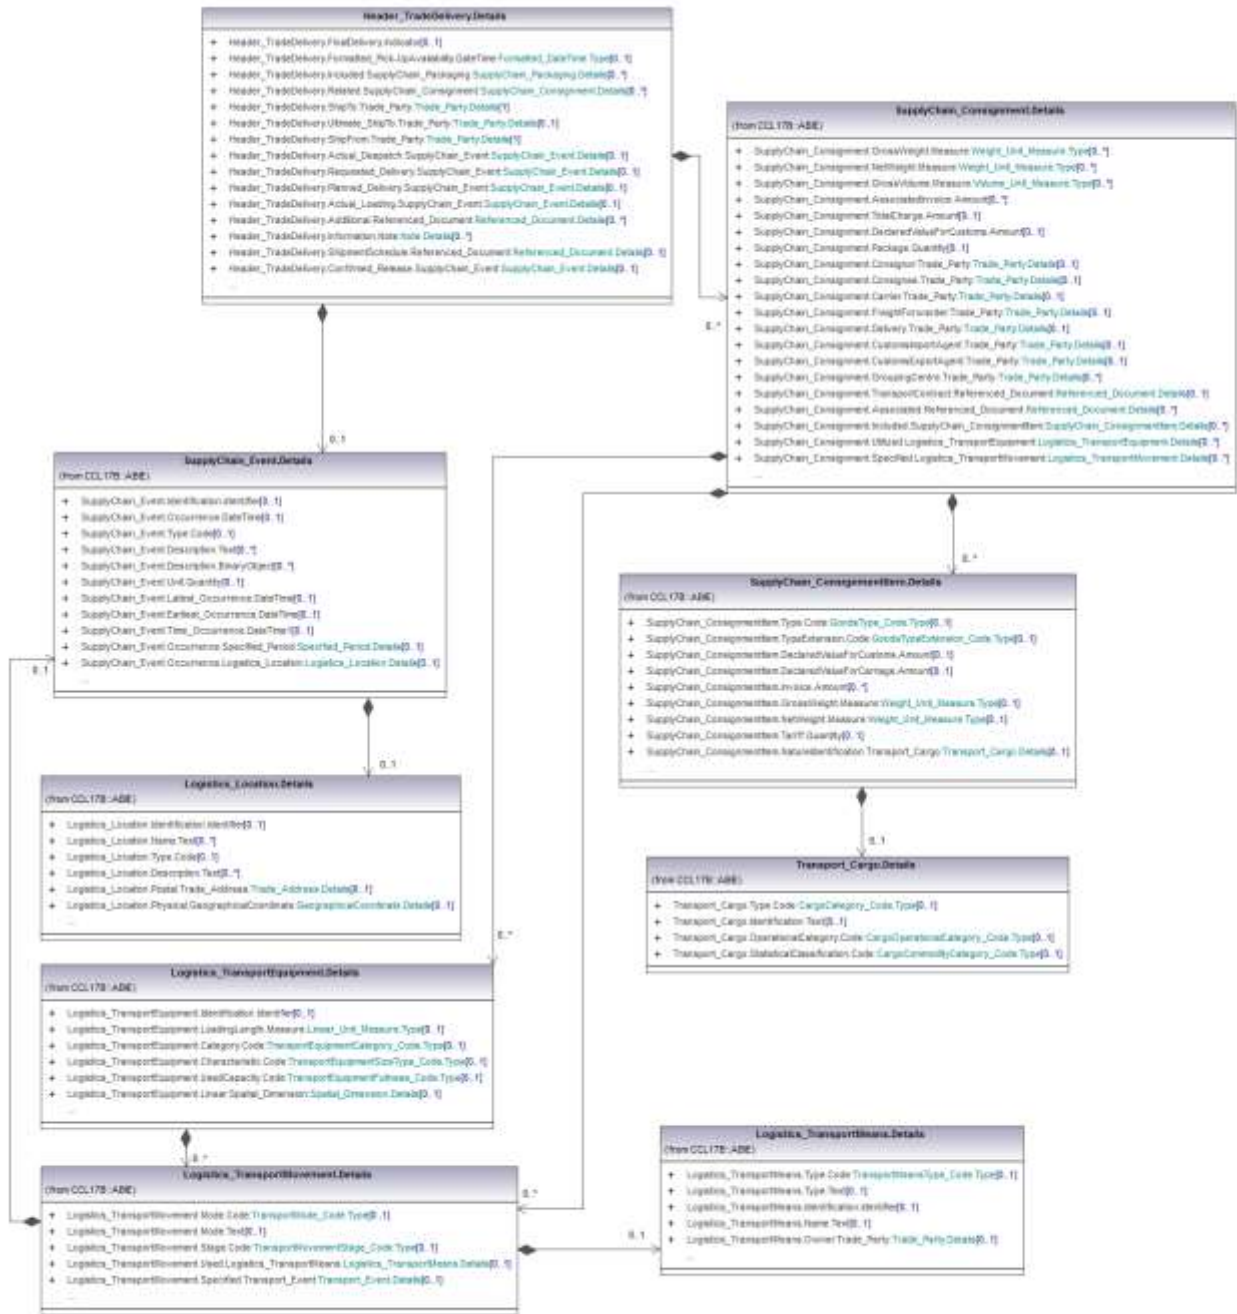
Header_TradeDelivery.Details

+ Header_TradeDelivery.FinalDelivery.Indicator[0..1]
+ Header_TradeDelivery.Formatted_PickUpAvailability.DateTime Formatted_DateTime.Type[0..1]
+ Header_TradeDelivery.Included.SupplyChain_Packaging SupplyChain_Packaging.Details[0..*]
+ Header_TradeDelivery.Related.SupplyChain_Consignment SupplyChain_Consignment.Details[0..*]
+ Header_TradeDelivery.ShipTo.Trade_Party Trade_Party.Details[1]
+ Header_TradeDelivery.Ultimate_ShipTo.Trade_Party Trade_Party.Details[0..1]
+ Header_TradeDelivery.ShipFrom.Trade_Party Trade_Party.Details[1]
+ Header_TradeDelivery.Actual_Despatch.SupplyChain_Event SupplyChain_Event.Details[0..1]
+ Header_TradeDelivery.Requested_Delivery.SupplyChain_Event SupplyChain_Event.Details[0..1]
+ Header_TradeDelivery.Planned_Delivery.SupplyChain_Event SupplyChain_Event.Details[0..1]
+ Header_TradeDelivery.Actual_Loading.SupplyChain_Event SupplyChain_Event.Details[0..1]
+ Header_TradeDelivery.Additional.Referenced_Document Referenced_Document.Details[0..*]
+ Header_TradeDelivery.Information.Note Note.Details[0..*]
+ Header_TradeDelivery.ShipmentSchedule.Referenced_Document Referenced_Document.Details[0..1]
+ Header_TradeDelivery.Confirmed_Release.SupplyChain_Event SupplyChain_Event.Details[0..1]
...

SupplyChain_Consignment.Details
(from CCL17B::ABIE)

+ SupplyChain_Consignment.GrossWeight.Measure Weight_Unit_Measure.Type[0..*]
+ SupplyChain_Consignment.NetWeight.Measure Weight_Unit_Measure.Type[0..*]
+ SupplyChain_Consignment.GrossVolume.Measure Volume_Unit_Measure.Type[0..*]
+ SupplyChain_Consignment.AssociatedInvoice.Amount[0..*]
+ SupplyChain_Consignment.TotalCharge.Amount[0..1]
+ SupplyChain_Consignment.DeclaredValueForCustoms.Amount[0..1]
+ SupplyChain_Consignment.Package.Quantity[0..1]
+ SupplyChain_Consignment.Consignor.Trade_Party Trade_Party.Details[0..1]
+ SupplyChain_Consignment.Consignee.Trade_Party Trade_Party.Details[0..1]
+ SupplyChain_Consignment.Carrier.Trade_Party Trade_Party.Details[0..1]
+ SupplyChain_Consignment.FreightForwarder.Trade_Party Trade_Party.Details[0..1]
+ SupplyChain_Consignment.Delivery.Trade_Party Trade_Party.Details[0..1]
+ SupplyChain_Consignment.CustomsImportAgent.Trade_Party Trade_Party.Details[0..1]
+ SupplyChain_Consignment.CustomsExportAgent.Trade_Party Trade_Party.Details[0..1]
+ SupplyChain_Consignment.GroupingCentre.Trade_Party Trade_Party.Details[0..*]
+ SupplyChain_Consignment.TransportContract.Referenced_Document Referenced_Document.Details[0..1]
+ SupplyChain_Consignment.Associated.Referenced_Document Referenced_Document.Details[0..*]
+ SupplyChain_Consignment.Included.SupplyChain_ConsignmentItem SupplyChain_ConsignmentItem.Details[0..*]
+ SupplyChain_Consignment.Utilized.Logistics_TransportEquipment Logistics_TransportEquipment.Details[0..*]
+ SupplyChain_Consignment.Specified.Logistics_TransportMovement Logistics_TransportMovement.Details[0..*]
...

0..*

0..1

SupplyChain_Event.Details
(from CCL17B::ABIE)

+ SupplyChain_Event.Identification.Identifier[0..1]
+ SupplyChain_Event.Occurrence.DateTime[0..1]
+ SupplyChain_Event.Type.Code[0..1]
+ SupplyChain_Event.Description.Text[0..*]
+ SupplyChain_Event.Description.BinaryObject[0..*]
+ SupplyChain_Event.Unit.Quantity[0..1]
+ SupplyChain_Event.Latest_Occurrence.DateTime[0..1]
+ SupplyChain_Event.Earliest_Occurrence.DateTime[0..1]
+ SupplyChain_Event.Time_Occurrence.DateTime[0..1]
+ SupplyChain_Event.Occurrence.Specified_Period Specified_Period.Details[0..1]
+ SupplyChain_Event.Occurrence.Logistics_Location Logistics_Location.Details[0..1]
...

0..1

0..*

SupplyChain_ConsignmentItem.Details
(from CCL17B::ABIE)

+ SupplyChain_ConsignmentItem.Type.Code GoodsType_Code.Type[0..1]
+ SupplyChain_ConsignmentItem.TypeExtension.Code GoodsTypeExtension_Code.Type[0..1]
+ SupplyChain_ConsignmentItem.DeclaredValueForCustoms.Amount[0..1]
+ SupplyChain_ConsignmentItem.DeclaredValueForCarriage.Amount[0..1]
+ SupplyChain_ConsignmentItem.Invoice.Amount[0..*]
+ SupplyChain_ConsignmentItem.GrossWeight.Measure Weight_Unit_Measure.Type[0..1]
+ SupplyChain_ConsignmentItem.NetWeight.Measure Weight_Unit_Measure.Type[0..1]
+ SupplyChain_ConsignmentItem.Tariff.Quantity[0..1]
+ SupplyChain_ConsignmentItem.NatureIdentification.Transport_Cargo Transport_Cargo.Details[0..1]
...

0..1

Logistics_Location.Details
(from CCL17B::ABIE)

+ Logistics_Location.Identification.Identifier[0..1]
+ Logistics_Location.Name.Text[0..*]
+ Logistics_Location.Type.Code[0..1]
+ Logistics_Location.Description.Text[0..*]
+ Logistics_Location.Postal.Trade_Address Trade_Address.Details[0..1]
+ Logistics_Location.Physical.GeographicalCoordinate GeographicalCoordinate.Details[0..1]
...

0..1

Transport_Cargo.Details
(from CCL17B::ABIE)

+ Transport_Cargo.Type.Code CargoCategory_Code.Type[0..1]
+ Transport_Cargo.Identification.Text[0..1]
+ Transport_Cargo.OperationalCategory.Code CargoOperationalCategory_Code.Type[0..1]
+ Transport_Cargo.StatisticalClassification.Code CargoCommodityCategory_Code.Type[0..1]

0..*

Logistics_TransportEquipment.Details
(from CCL17B::ABIE)

+ Logistics_TransportEquipment.Identification.Identifier[0..1]
+ Logistics_TransportEquipment.LoadingLength.Measure Linear_Unit_Measure.Type[0..1]
+ Logistics_TransportEquipment.Category.Code TransportEquipmentCategory_Code.Type[0..1]
+ Logistics_TransportEquipment.Characteristic.Code TransportEquipmentSizeType_Code.Type[0..1]
+ Logistics_TransportEquipment.UsedCapacity.Code TransportEquipmentFullness_Code.Type[0..1]
+ Logistics_TransportEquipment.Linear.Spatial_Dimension Spatial_Dimension.Details[0..1]
...

0..*

Logistics_TransportMeans.Details
(from CCL17B::ABIE)

+ Logistics_TransportMeans.Type.Code TransportMeansType_Code.Type[0..1]
+ Logistics_TransportMeans.Type.Text[0..1]
+ Logistics_TransportMeans.Identification.Identifier[0..1]
+ Logistics_TransportMeans.Name.Text[0..1]
+ Logistics_TransportMeans.Owner.Trade_Party Trade_Party.Details[0..1]
...

Logistics_TransportMovement.Details
(from CCL17B::ABIE)

+ Logistics_TransportMovement.Mode.Code TransportMode_Code.Type[0..1]
+ Logistics_TransportMovement.Mode.Text[0..1]
+ Logistics_TransportMovement.Stage.Code TransportMovementStage_Code.Type[0..1]
+ Logistics_TransportMovement.Used.Logistics_TransportMeans Logistics_TransportMeans.Details[0..1]
+ Logistics_TransportMovement.Specified.Transport_Event Transport_Event.Details[0..1]
...

0..*

0..1

0..1